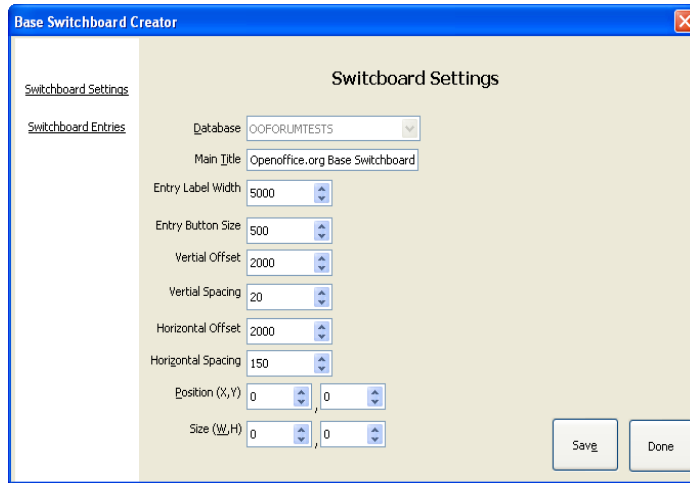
Base Switchboard Creator

Switchboard Settings

Switchboard Entries

Switchboard Settings

Database OOFORUMTESTS

Main Title Openoffice.org Base Switchboard

Entry Label Width 5000

Entry Button Size 500

Vertial Offset 2000

Vertial Spacing 20

Horizontal Offset 2000

Horizontal Spacing 150

Position (X,Y) 0 , 0

Size (W,H) 0 , 0

Save

Done